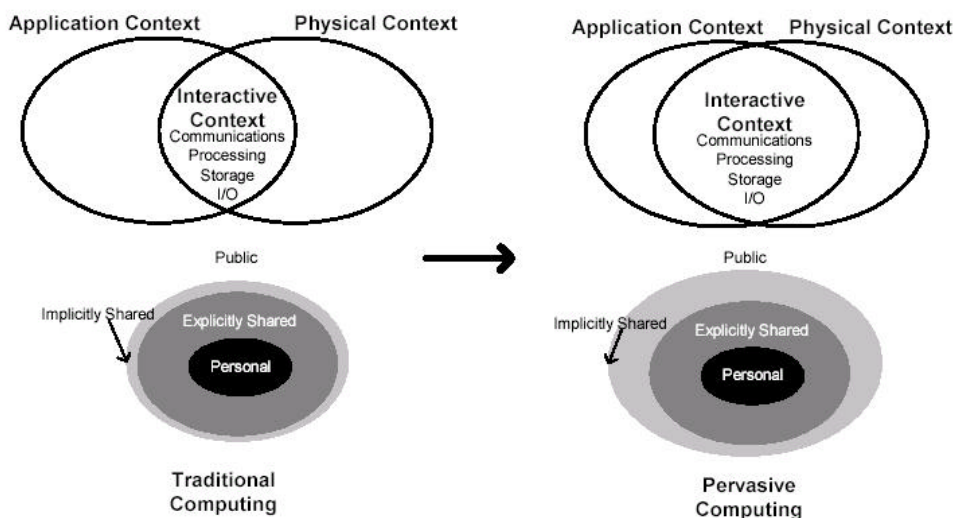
Application Context
Physical Context
Interactive Context
Communications
Processing
Storage
I/O

Public
Implicitly Shared
Explicitly Shared
Personal

Traditional Computing

Application Context
Physical Context
Interactive Context
Communications
Processing
Storage
I/O

Public
Implicitly Shared
Explicitly Shared
Personal

Pervasive Computing